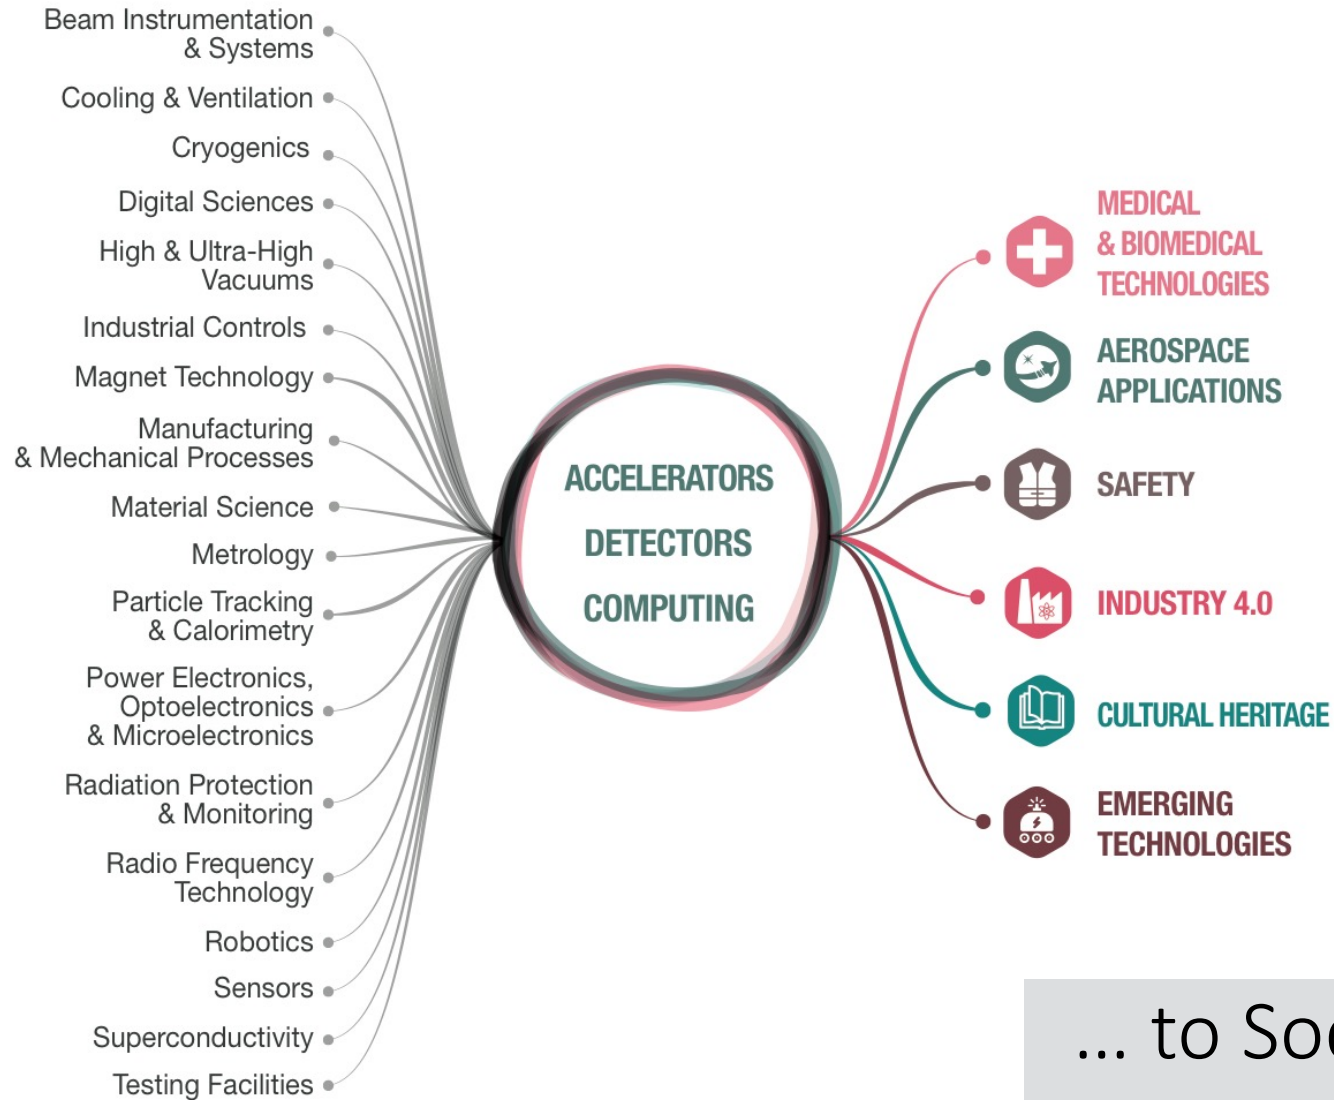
Beam Instrumentation & Systems

Cooling & Ventilation

Cryogenics

Digital Sciences

High & Ultra-High Vacuums

Industrial Controls

Magnet Technology

Manufacturing & Mechanical Processes

Material Science

Metrology

Particle Tracking & Calorimetry

Power Electronics, Optoelectronics & Microelectronics

Radiation Protection & Monitoring

Radio Frequency Technology

Robotics

Sensors

Superconductivity

Testing Facilities

ACCELERATORS

DETECTORS

COMPUTING

MEDICAL & BIOMEDICAL TECHNOLOGIES

AEROSPACE APPLICATIONS

SAFETY

INDUSTRY 4.0

CULTURAL HERITAGE

EMERGING TECHNOLOGIES

... to So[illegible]